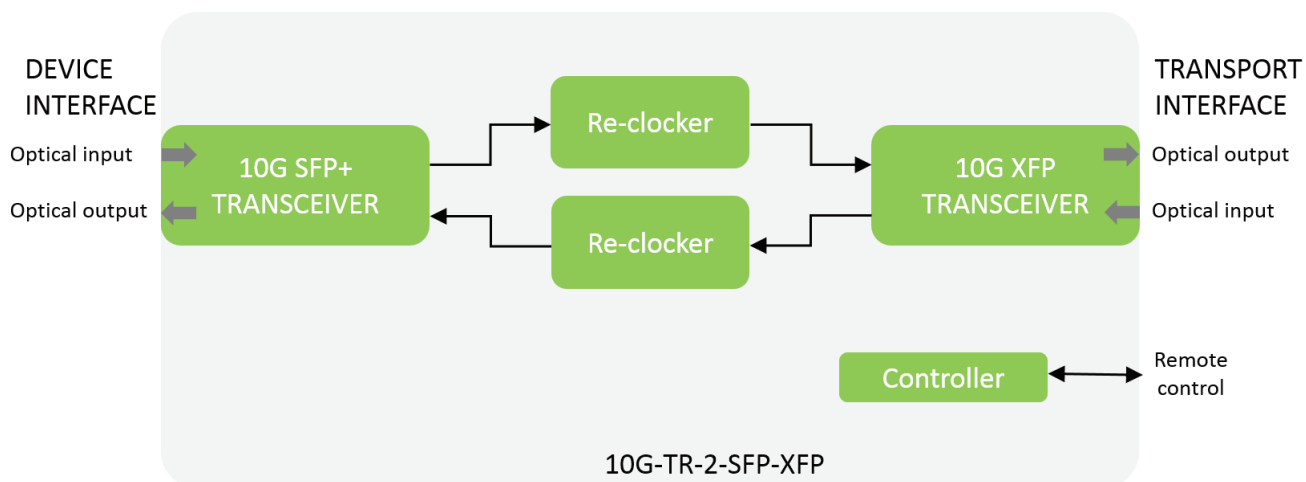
DEVICE INTERFACE

Optical input

Optical output

10G SFP+ TRANSCEIVER

Re-clocker

Re-clocker

10G XFP TRANSCEIVER

TRANSPORT INTERFACE

Optical output

Optical input

Controller

Remote control

10G-TR-2-SFP-XFP